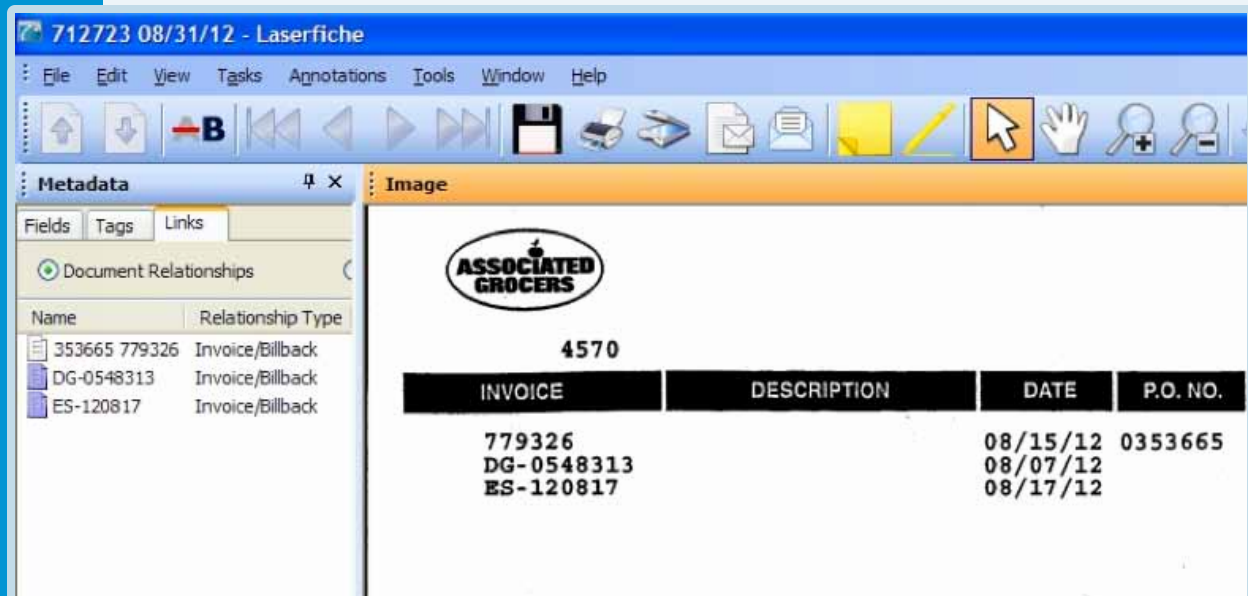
712723 08/31/12 - Laserfiche

File Edit View Tasks Annotations Tools Window Help

AB

Metadata

Fields Tags Links

Document Relationships

| Name | Relationship Type |
|---|---|
| 353665 779326 | Invoice/Billback |
| DG-0548313 | Invoice/Billback |
| ES-120817 | Invoice/Billback |

Image

ASSOCIATED GROCERS

4570

| INVOICE | DESCRIPTION | DATE | P.O. NO. |
|---|---|---|---|
| 779326 | | 08/15/12 | 0353665 |
| DG-0548313 | | 08/07/12 | |
| ES-120817 | | 08/17/12 | |